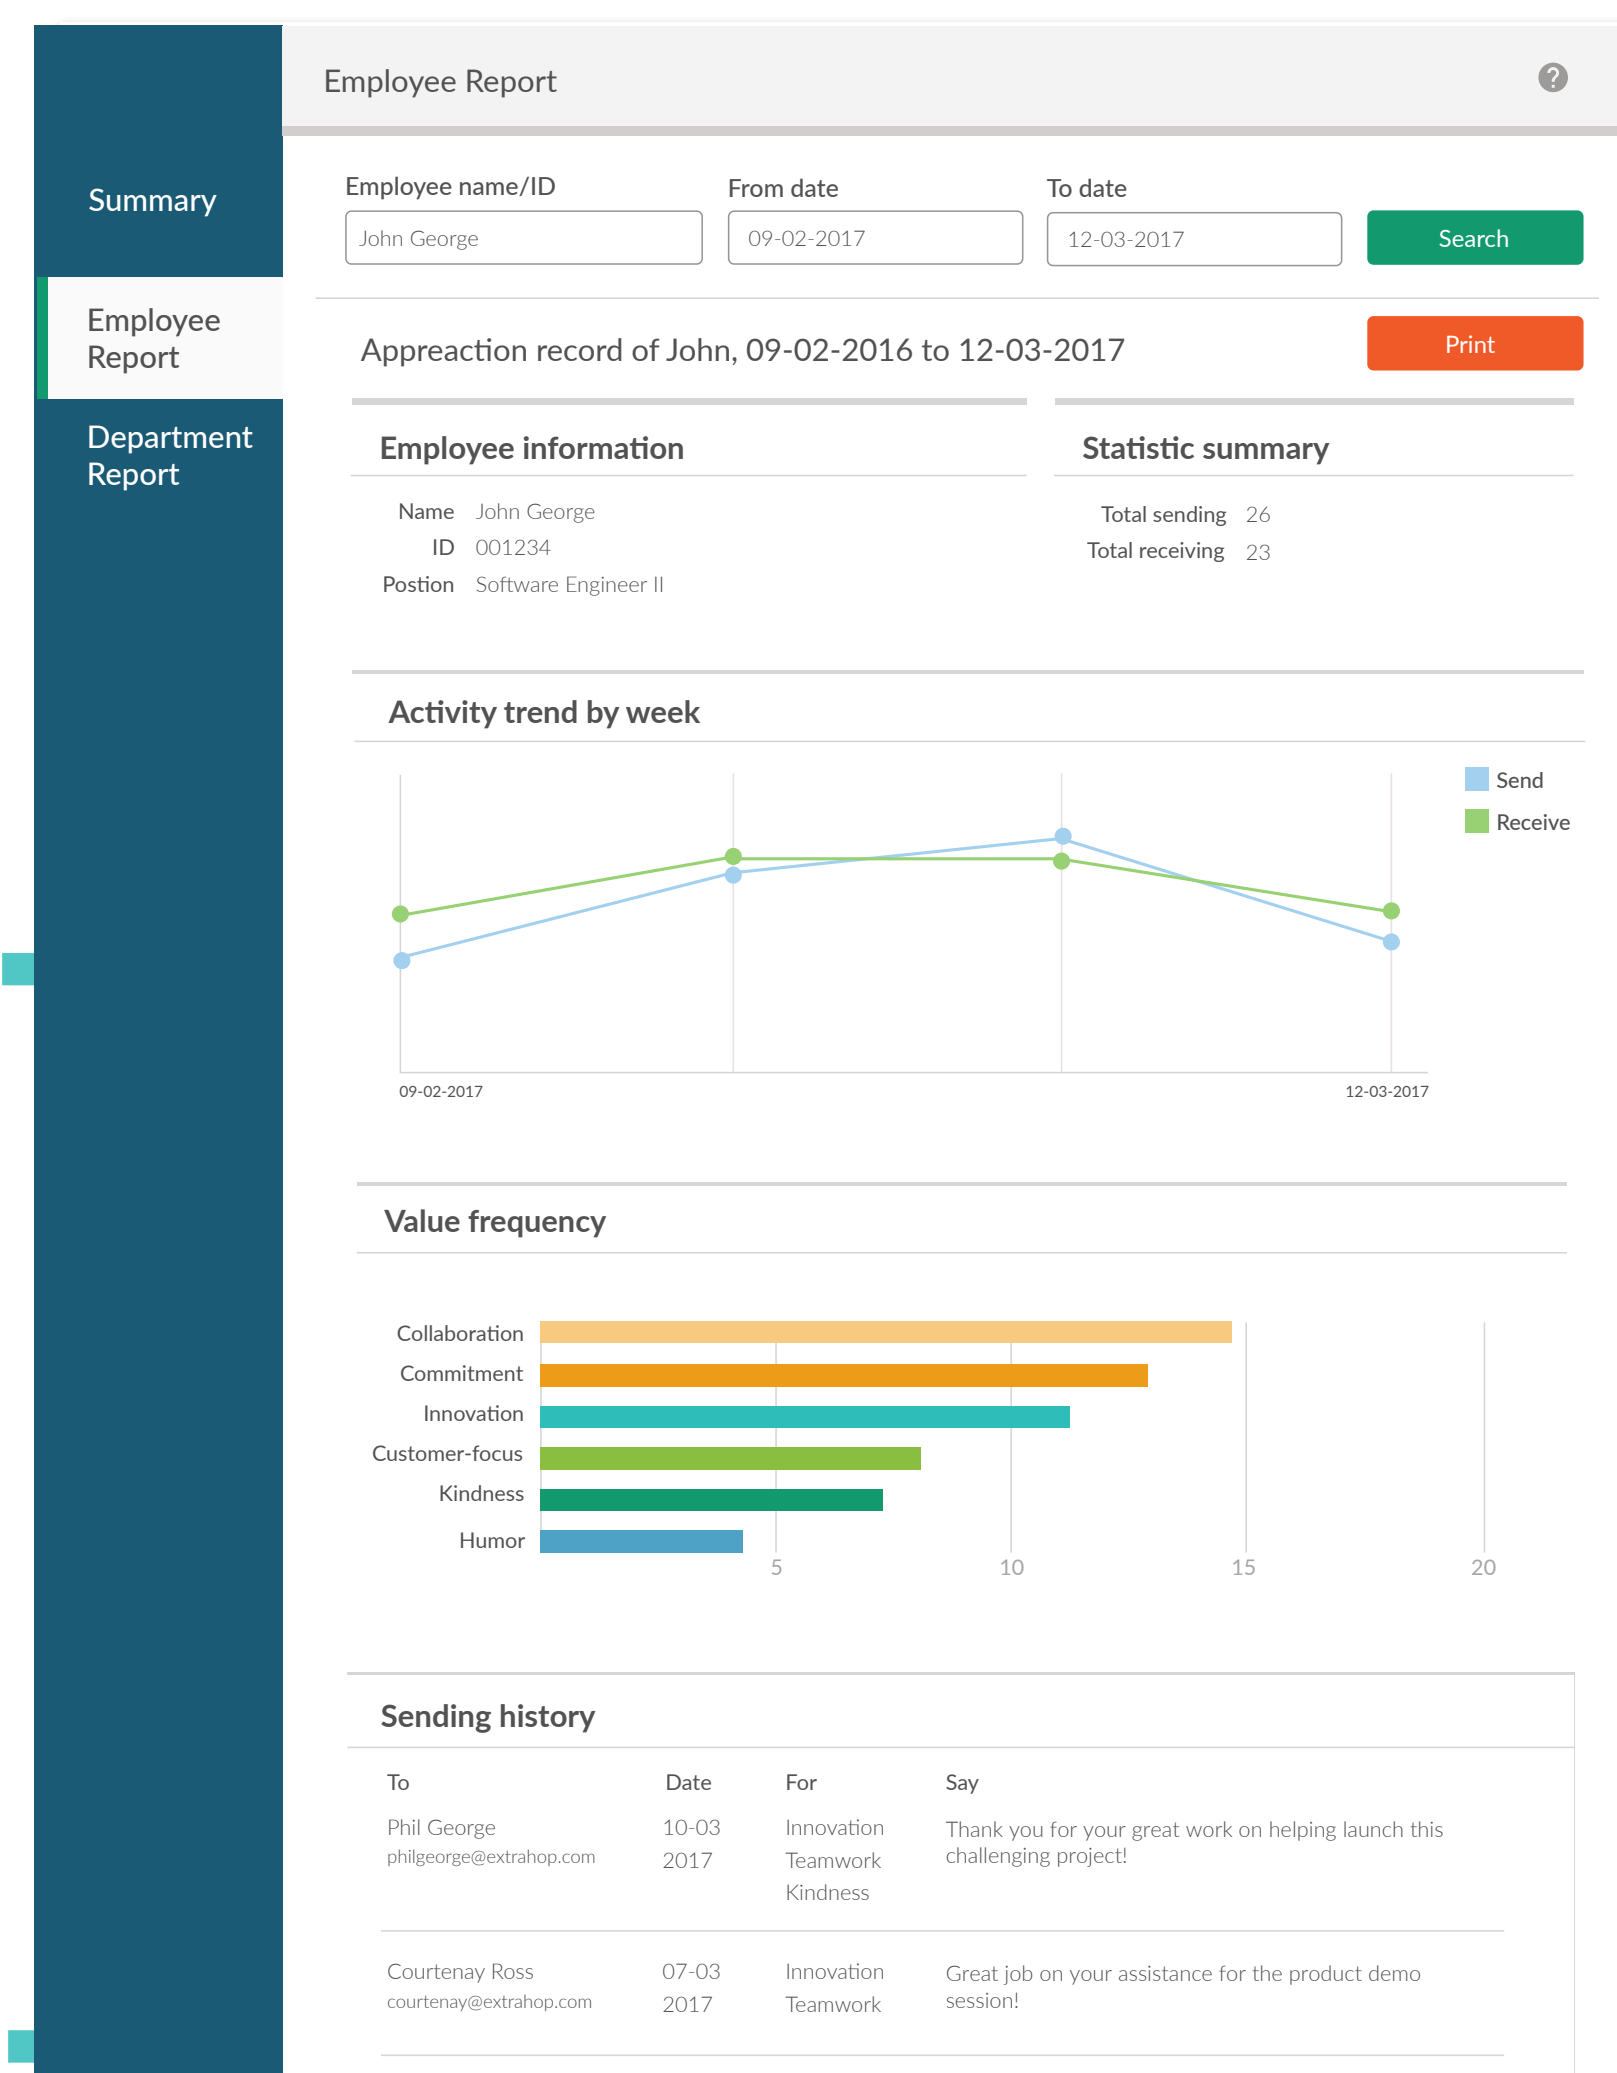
Summary

Employee Report

Department Report

Employee Report

?

Employee name/ID
John George

From date
09-02-2017

To date
12-03-2017

Search

Appreaction record of John, 09-02-2016 to 12-03-2017

Print

Employee information

Name John George
ID 001234
Postion Software Engineer II

Statistic summary

Total sending 26
Total receiving 23

Activity trend by week

Send
Receive

09-02-2017
12-03-2017

Value frequency

Collaboration
Commitment
Innovation
Customer-focus
Kindness
Humor

5 10 15 20

Sending history

| To | Date | For | Say |
|---|---|---|---|
| Phil George philgeorge@extrahop.com | 10-03 2017 | Innovation Teamwork Kindness | Thank you for your great work on helping launch this challenging project! |
| Courtenay Ross courtenay@extrahop.com | 07-03 2017 | Innovation Teamwork | Great job on your assistance for the product demo session! |